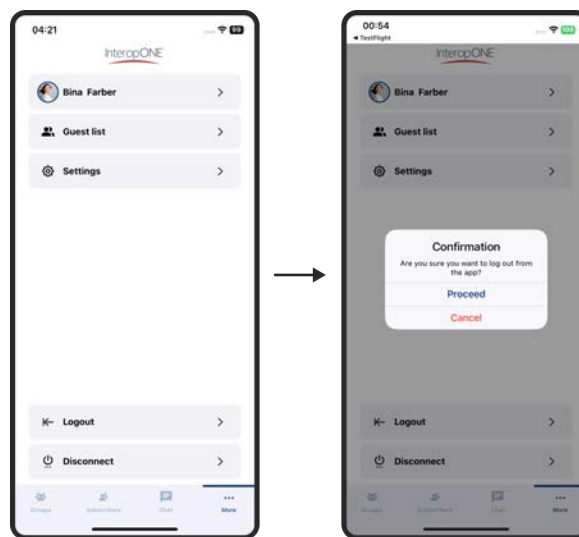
04:21

InteropONE

Bina Farber

Guest list

Settings

Logout

Disconnect

Groups Subscribers Chat More

00:54
◂ TestFlight

InteropONE

Bina Farber

Guest list

Settings

Confirmation
Are you sure you want to log out from the app?
Proceed
Cancel

Logout

Disconnect

Groups Subscribers Chat More